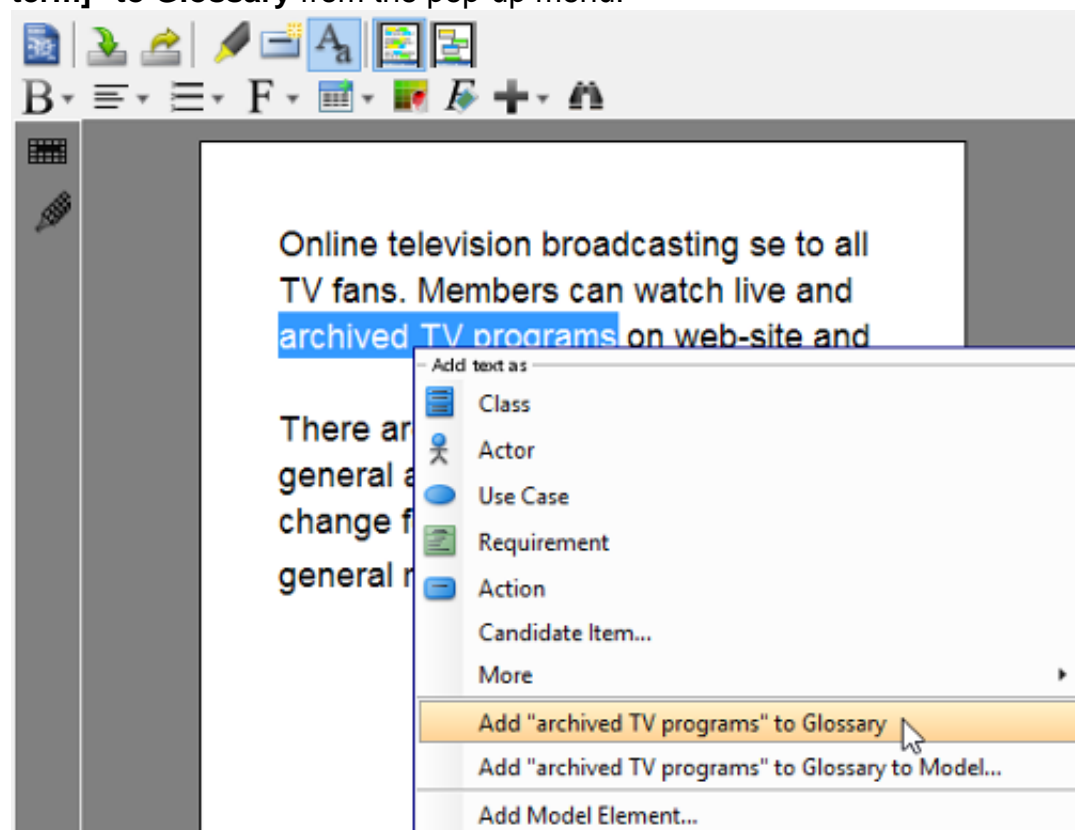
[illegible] to Glossary from the pop-up menu.

B F

Online television broadcasting se to all TV fans. Members can watch live and archived TV programs on web-site and

There ar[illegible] general a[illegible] change f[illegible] general r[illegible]

Add text as
Class
Actor
Use Case
Requirement
Action
Candidate Item...
More
Add "archived TV programs" to Glossary
Add "archived TV programs" to Glossary to Model...
Add Model Element...